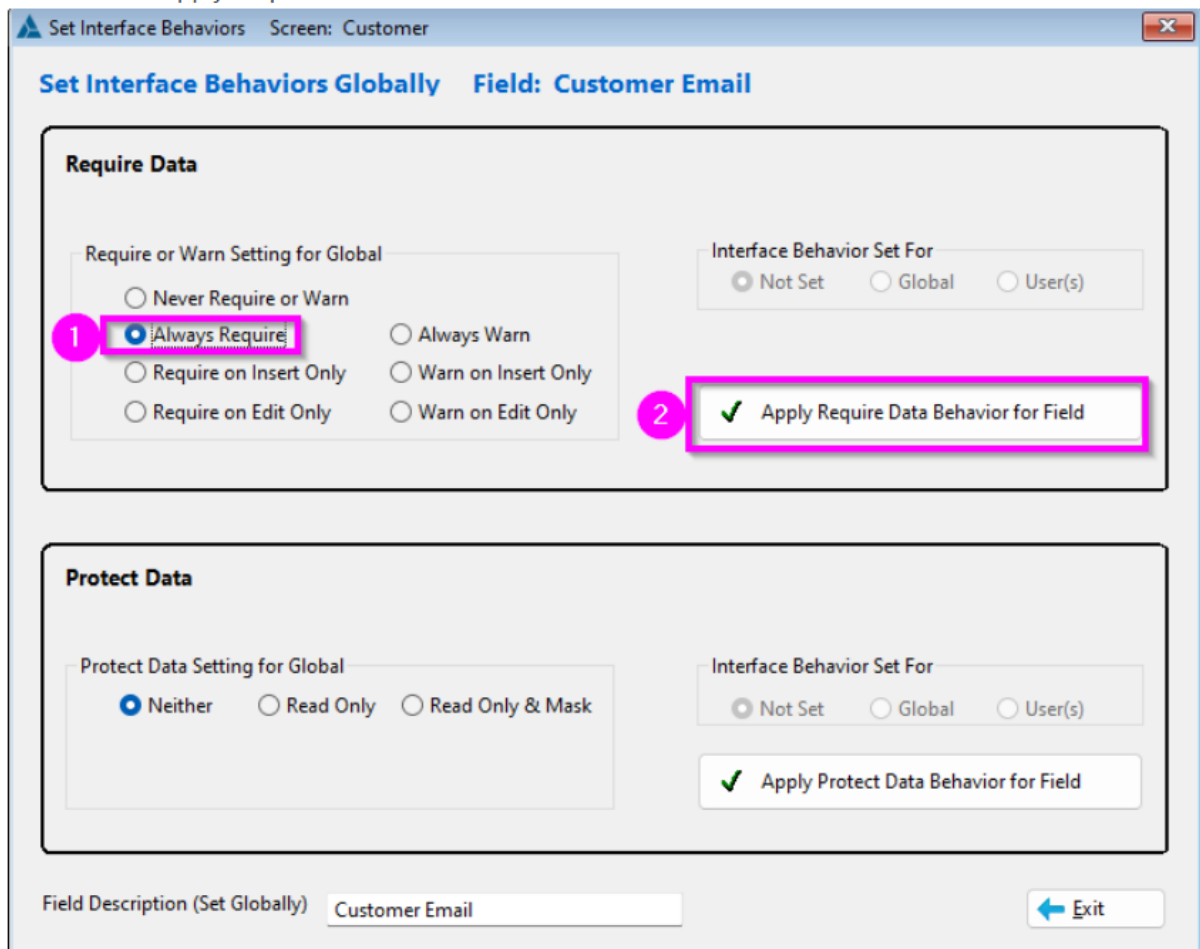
Set Interface Behaviors Screen: Customer

Set Interface Behaviors Globally Field: Customer Email

Require Data

Require or Warn Setting for Global

Never Require or Warn

1 Always Require

Always Warn

Require on Insert Only

Warn on Insert Only

Require on Edit Only

Warn on Edit Only

Interface Behavior Set For

Not Set Global User(s)

2 Apply Require Data Behavior for Field

Protect Data

Protect Data Setting for Global

Neither Read Only Read Only & Mask

Interface Behavior Set For

Not Set Global User(s)

Apply Protect Data Behavior for Field

Field Description (Set Globally) Customer Email

Exit